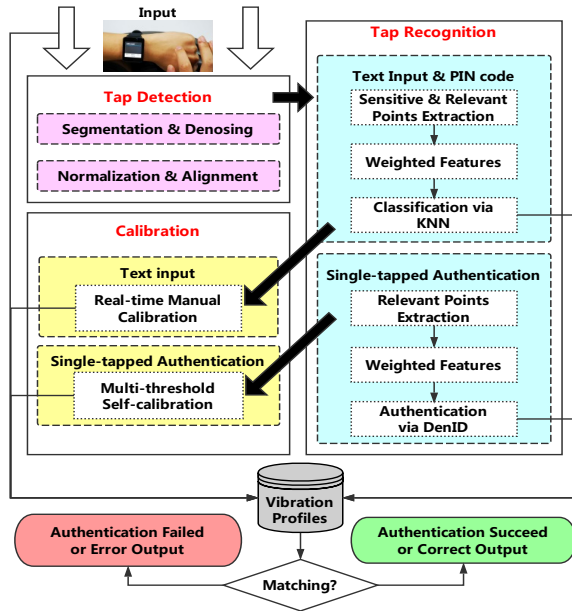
Input

Tap Detection

Segmentation & Denosing

Normalization & Alignment

Calibration

Text input

Real-time Manual Calibration

Single-tapped Authentication

Multi-threshold Self-calibration

Tap Recognition

Text Input & PIN code

Sensitive & Relevant Points Extraction

Weighted Features

Classification via KNN

Single-tapped Authentication

Relevant Points Extraction

Weighted Features

Authentication via DenID

Vibration Profiles

Authentication Failed or Error Output

Authentication Succeed or Correct Output

Matching?